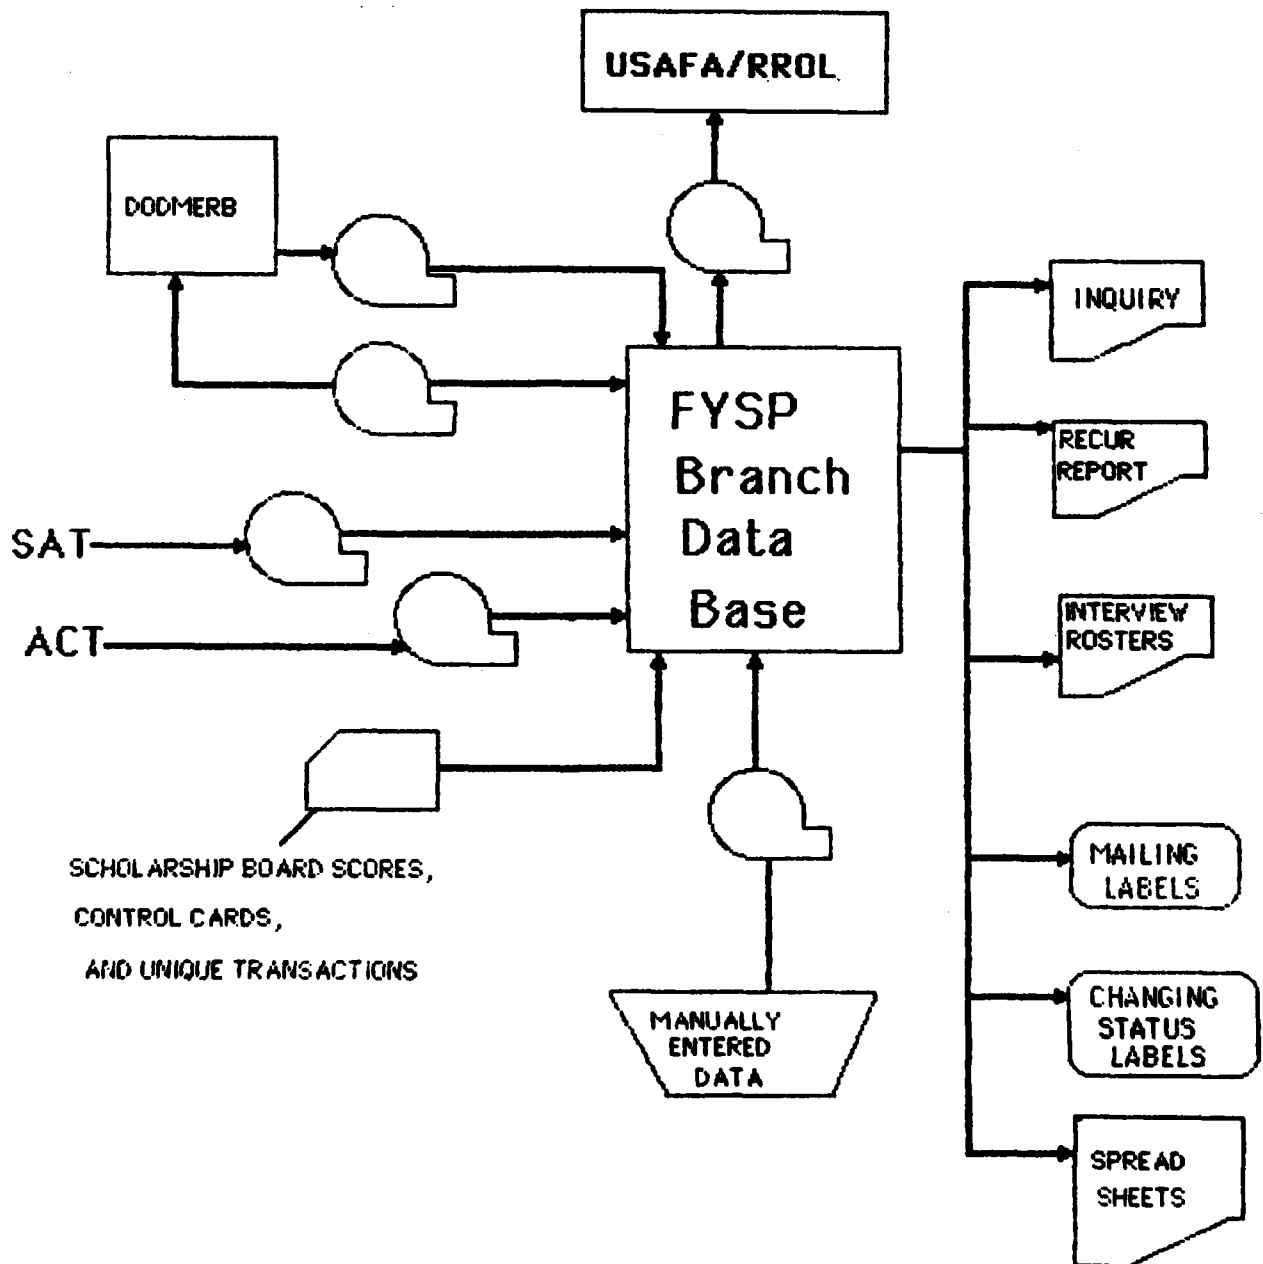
USAFA/RROL

DODMERB

FYSP Branch Data Base

SAT

ACT

INQUIRY

RECUR REPORT

INTERVIEW ROSTERS

MAILING LABELS

CHANGING STATUS LABELS

SPREAD SHEETS

SCHOLARSHIP BOARD SCORES, CONTROL CARDS, AND UNIQUE TRANSACTIONS

MANUALLY ENTERED DATA